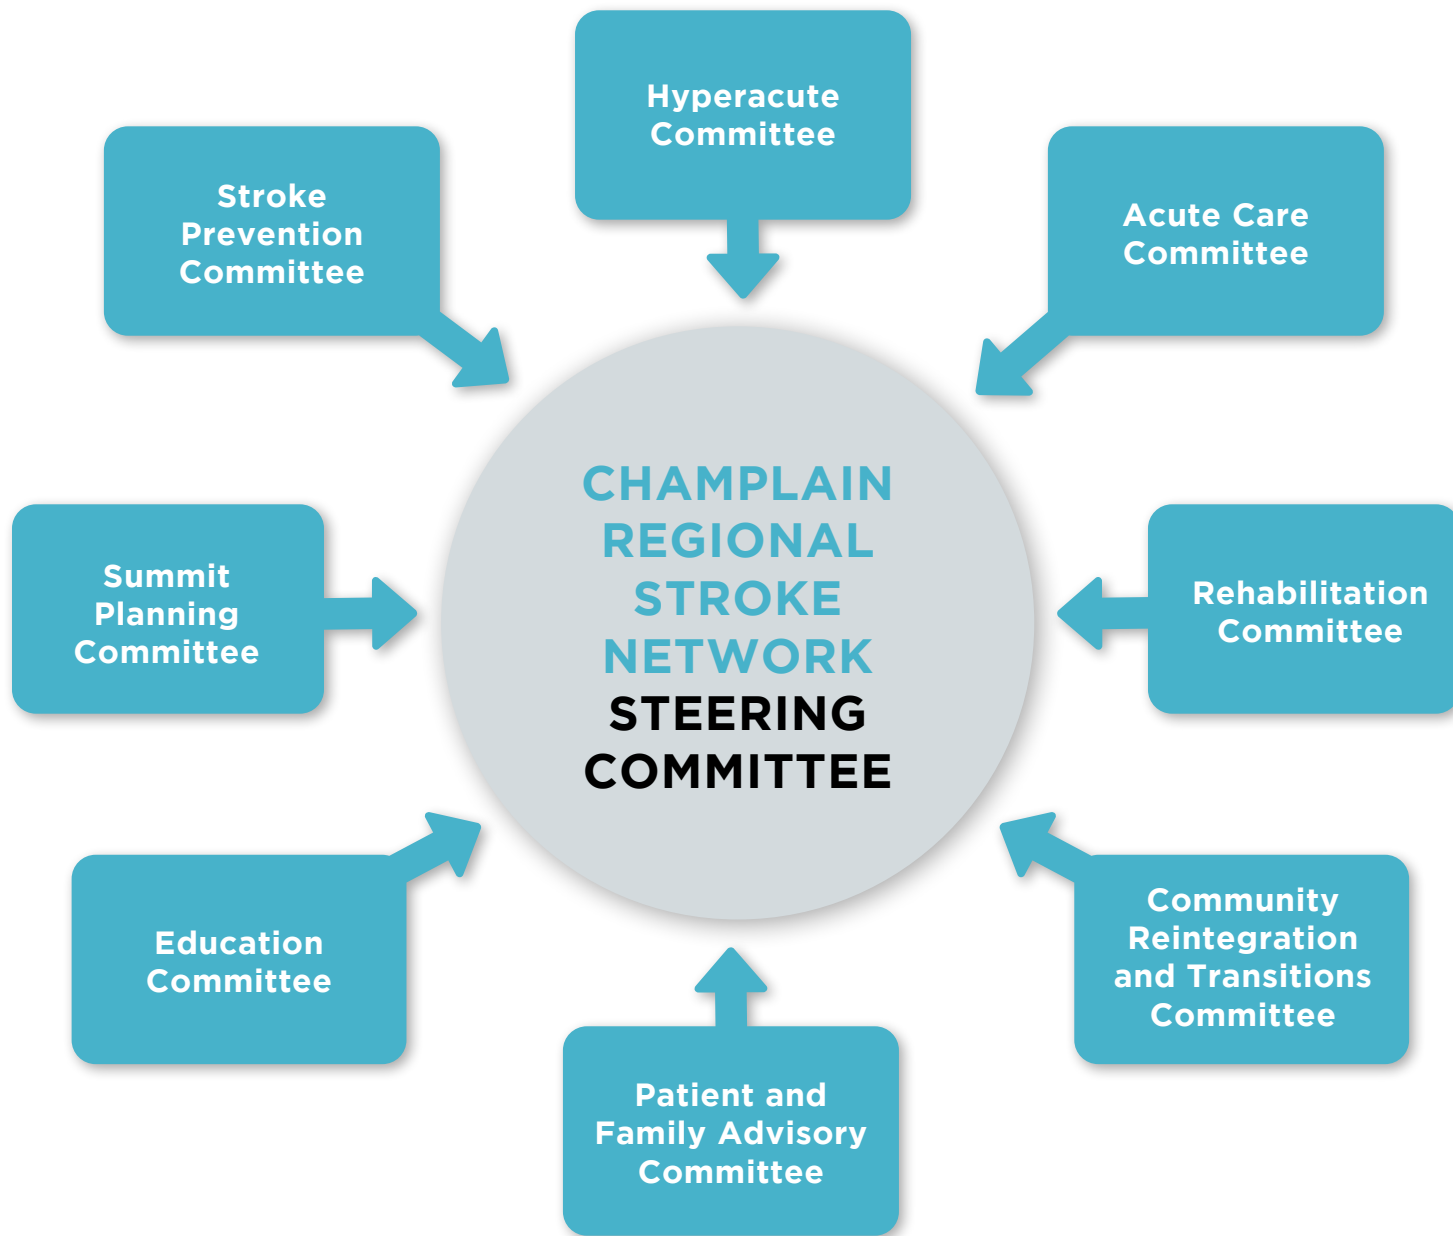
Hyperacute Committee

Stroke Prevention Committee

Acute Care Committee

CHAMPLAIN REGIONAL STROKE NETWORK STEERING COMMITTEE

Summit Planning Committee

Rehabilitation Committee

Education Committee

Community Reintegration and Transitions Committee

Patient and Family Advisory Committee